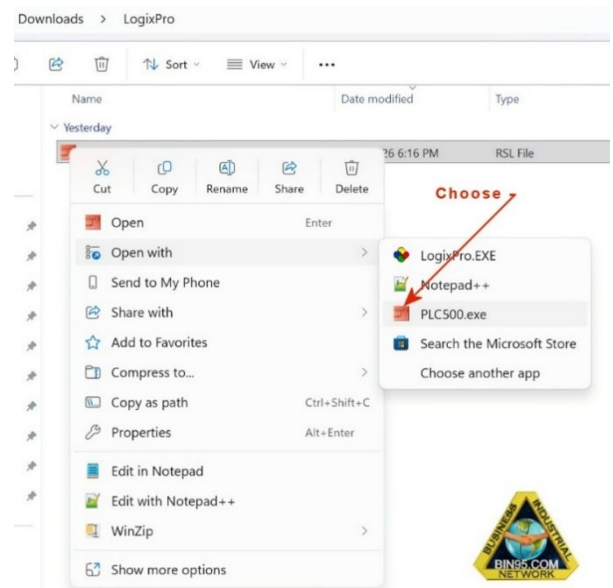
Downloads > LogixPro

Sort View ...

Name Date modified Type

Yesterday

26 6:16 PM RSL File

Cut Copy Rename Share Delete

Choose

Open Enter
Open with
Send to My Phone
Share with
Add to Favorites
Compress to...
Copy as path Ctrl+Shift+C
Properties Alt+Enter
Edit in Notepad
Edit with Notepad++
WinZip
Show more options

LogixPro.EXE
Notepad++
PLC500.exe
Search the Microsoft Store
Choose another app

BUSINESS INDUSTRIAL BIN95.COM NETWORK